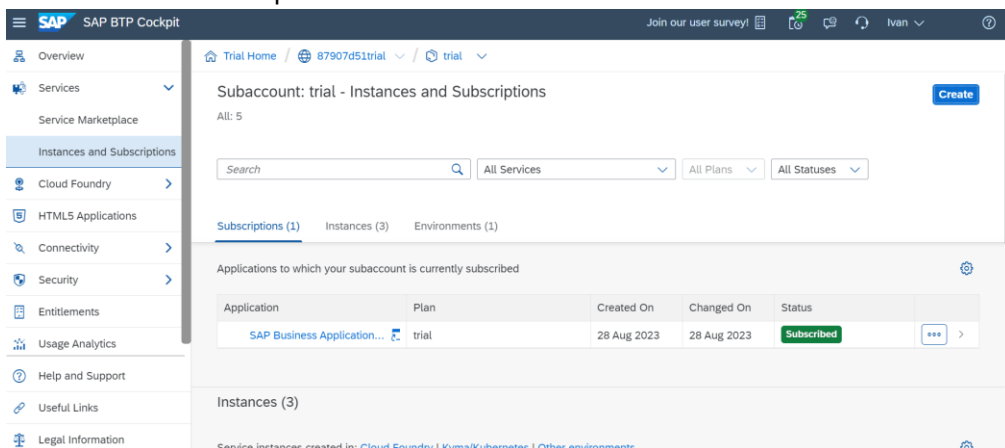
SAP SAP BTP Cockpit

Join our user survey!

25

Ivan

Overview

Services

Service Marketplace

Instances and Subscriptions

Cloud Foundry

HTML5 Applications

Connectivity

Security

Entitlements

Usage Analytics

Help and Support

Useful Links

Legal Information

Trial Home / 87907d51trial / trial

Subaccount: trial - Instances and Subscriptions

All: 5

Create

Search

All Services

All Plans

All Statuses

Subscriptions (1) Instances (3) Environments (1)

Applications to which your subaccount is currently subscribed

| Application | Plan | Created On | Changed On | Status |
|---|---|---|---|---|
| SAP Business Application... | trial | 28 Aug 2023 | 28 Aug 2023 | Subscribed |

Instances (3)

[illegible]